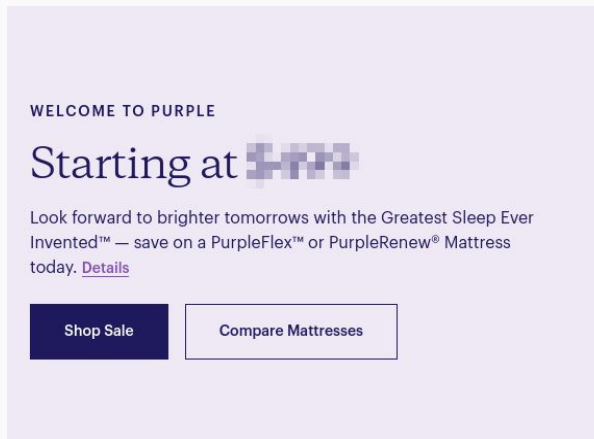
WELCOME TO PURPLE

Starting at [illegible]

Look forward to brighter tomorrows with the Greatest Sleep Ever Invented™ — save on a PurpleFlex™ or PurpleRenew® Mattress today. Details

Shop Sale

Compare Mattresses